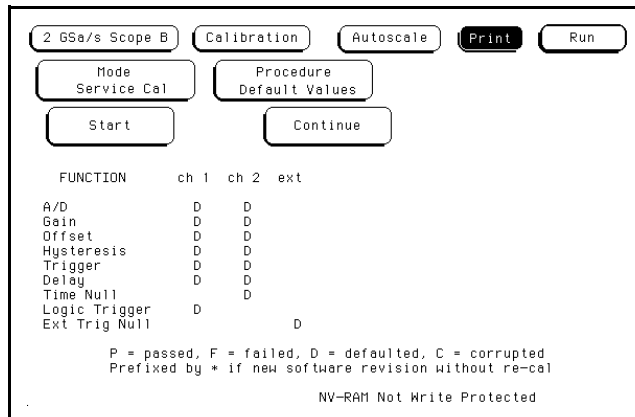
2 GSa/s Scope B Calibration Autoscale Print Run

Mode Service Cal

Procedure Default Values

Start

Continue

| FUNCTION | ch 1 | ch 2 | ext |
|---|---|---|---|
| A/D | D | D | |
| Gain | D | D | |
| Offset | D | D | |
| Hysteresis | D | D | |
| Trigger | D | D | |
| Delay | D | D | |
| Time Null | | D | |
| Logic Trigger | D | | |
| Ext Trig Null | | | D |

P = passed, F = failed, D = defaulted, C = corrupted
Prefixed by * if new software revision without re-cal

NV-RAM Not Write Protected